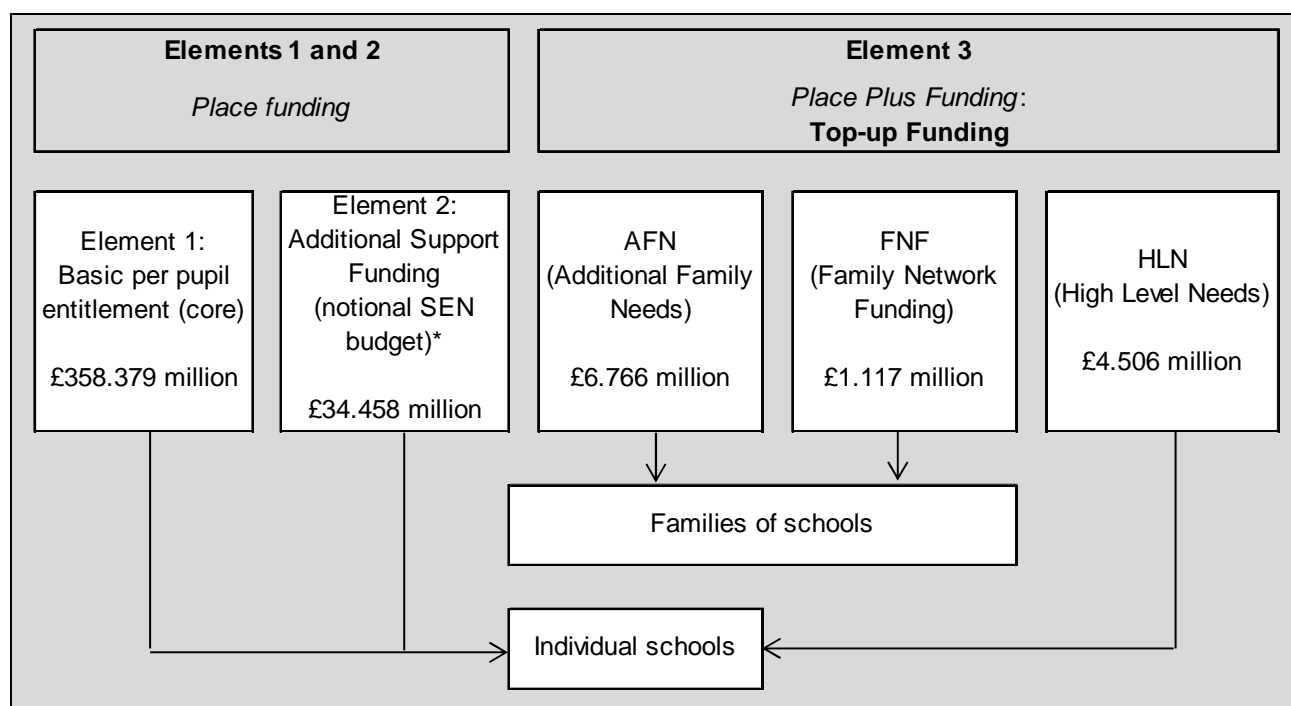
**Elements 1 and 2**

*Place funding*

**Element 3**

*Place Plus Funding*:
**Top-up Funding**

Element 1: Basic per pupil entitlement (core)

£358.379 million

Element 2: Additional Support Funding (notional SEN budget)*

£34.458 million

AFN (Additional Family Needs)

£6.766 million

FNF (Family Network Funding)

£1.117 million

HLN (High Level Needs)

£4.506 million

Families of schools

Individual schools